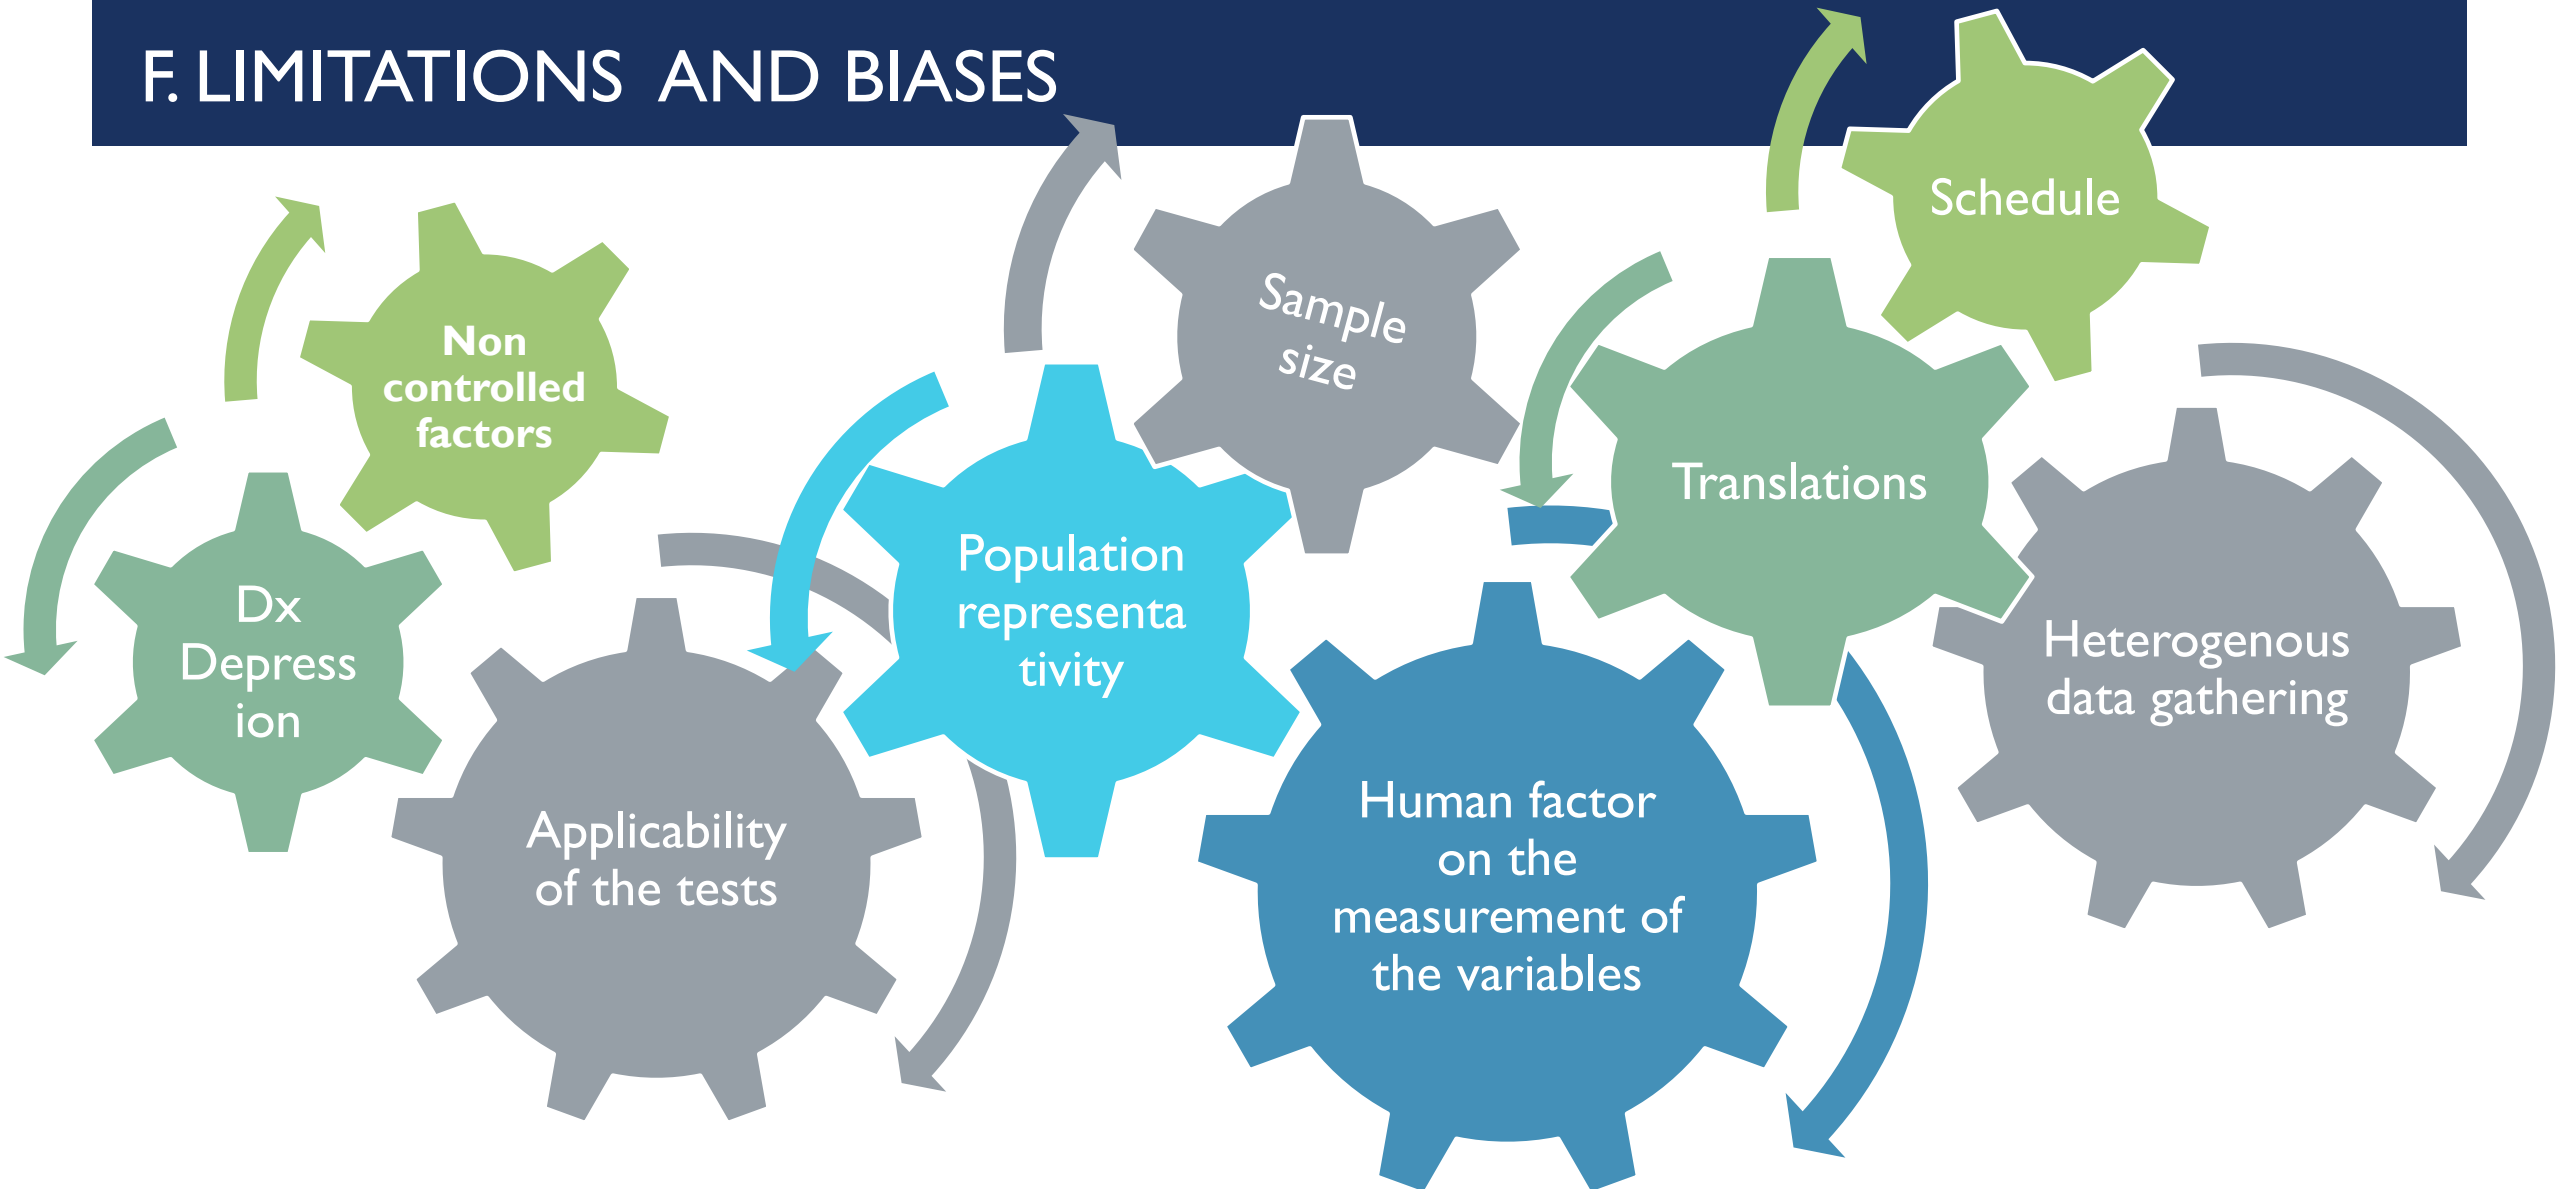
F. LIMITATIONS AND BIASES

Non controlled factors

Dx Depress ion

Applicability of the tests

Population representa tivity

Sample size

Human factor on the measurement of the variables

Translations

Schedule

Heterogenous data gathering